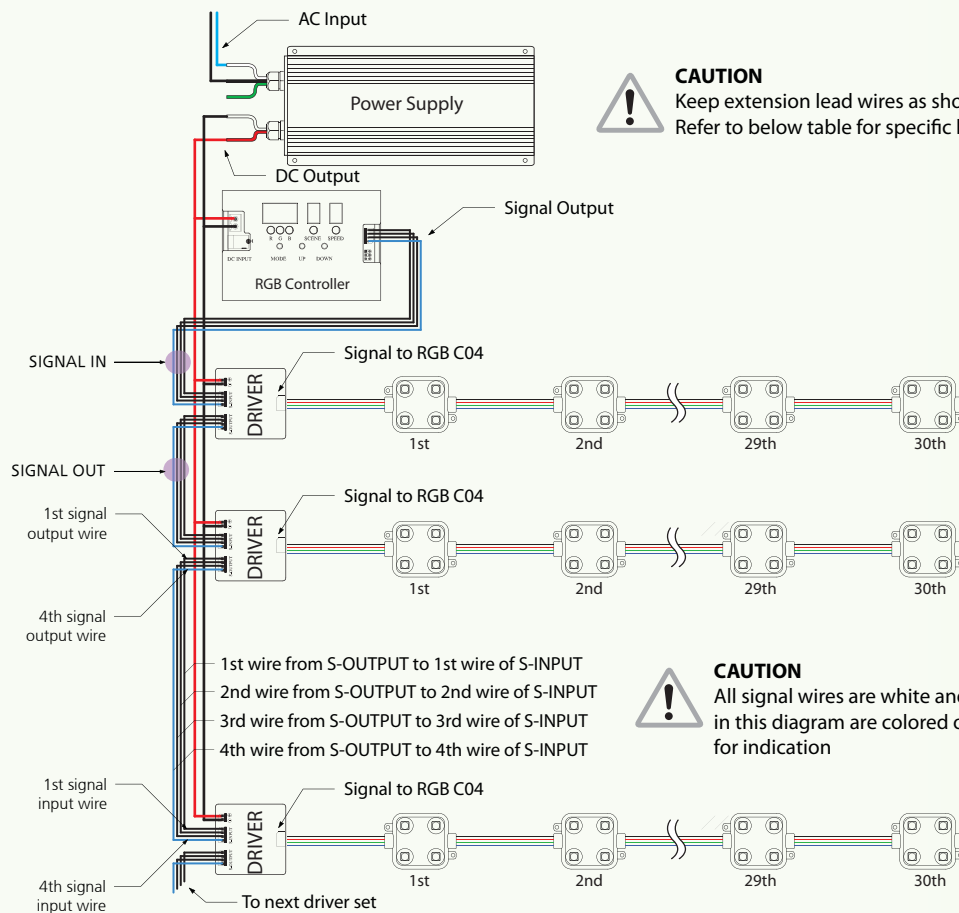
AC Input

Power Supply

DC Output

CAUTION
Keep extension lead wires as sho
Refer to below table for specific l

Signal Output

R G B SCENE SPEED
DC INPUT MODE UP DOWN
RGB Controller

SIGNAL IN

Signal to RGB C04

DRIVER

1st 2nd 29th 30th

SIGNAL OUT

1st signal output wire

Signal to RGB C04

DRIVER

1st 2nd 29th 30th

4th signal output wire

1st wire from S-OUTPUT to 1st wire of S-INPUT
2nd wire from S-OUTPUT to 2nd wire of S-INPUT
3rd wire from S-OUTPUT to 3rd wire of S-INPUT
4th wire from S-OUTPUT to 4th wire of S-INPUT

CAUTION
All signal wires are white and
in this diagram are colored o
for indication

1st signal input wire

Signal to RGB C04

DRIVER

1st 2nd 29th 30th

4th signal input wire

To next driver set